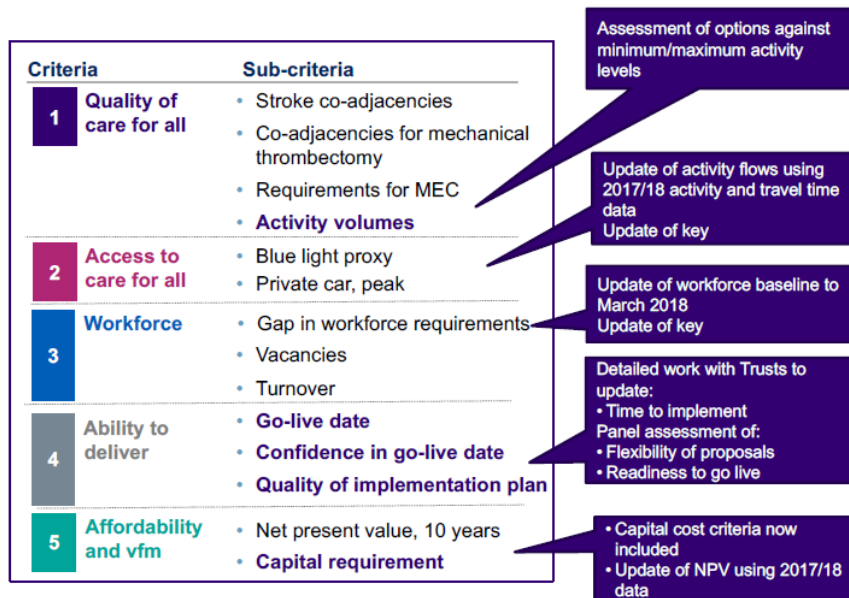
| Criteria | | Sub-criteria |
|---|---|---|
| 1 | Quality of care for all | • Stroke co-adjacencies<br>• Co-adjacencies for mechanical thrombectomy<br>• Requirements for MEC<br>• Activity volumes |
| 2 | Access to care for all | • Blue light proxy<br>• Private car, peak |
| 3 | Workforce | • Gap in workforce requirements<br>• Vacancies<br>• Turnover |
| 4 | Ability to deliver | • Go-live date<br>• Confidence in go-live date<br>• Quality of implementation plan |
| 5 | Affordability and vfm | • Net present value, 10 years<br>• Capital requirement |

Assessment of options against minimum/maximum activity levels

Update of activity flows using 2017/18 activity and travel time data
Update of key

Update of workforce baseline to March 2018
Update of key

Detailed work with Trusts to update:
• Time to implement
Panel assessment of:
• Flexibility of proposals
• Readiness to go live

• Capital cost criteria now included
• Update of NPV using 2017/18 data